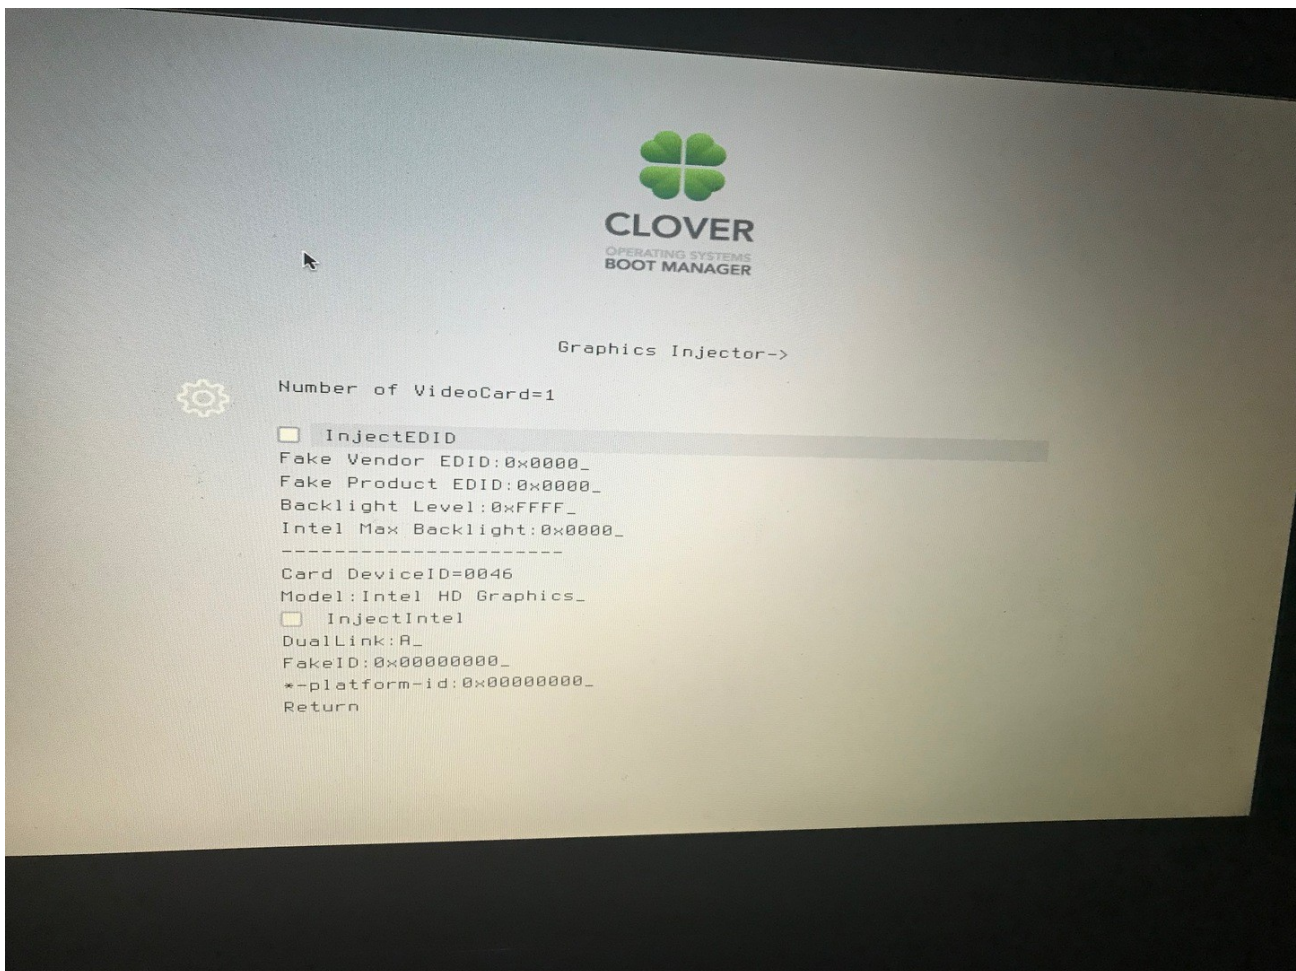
CLOVER
OPERATING SYSTEMS
BOOT MANAGER

Graphics Injector->

Number of VideoCard=1

InjectEDID
Fake Vendor EDID:0x0000_
Fake Product EDID:0x0000_
Backlight Level:0xFFFF_
Intel Max Backlight:0x0000_
----------------------
Card DeviceID=0046
Model:Intel HD Graphics_
InjectIntel
DualLink:A_
FakeID:0x00000000_
*-platform-id:0x00000000_
Return